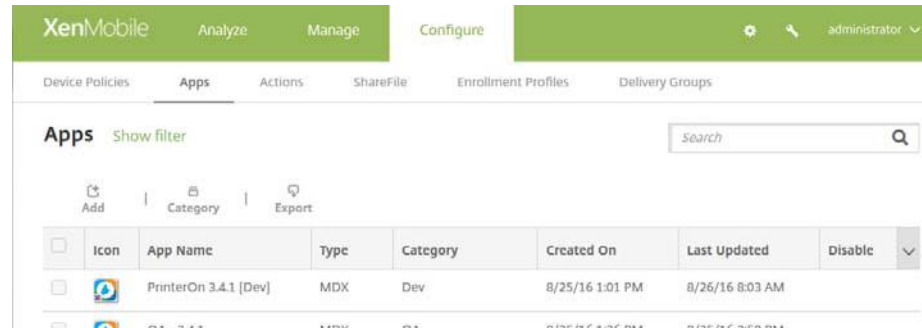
XenMobile Analyze Manage Configure administrator

Device Policies Apps Actions ShareFile Enrollment Profiles Delivery Groups

Apps Show filter

Search

Add | Category | Export

| | Icon | App Name | Type | Category | Created On | Last Updated | Disable |
|---|---|---|---|---|---|---|---|
| | | PrinterOn 3.4.1 [Dev] | MDX | Dev | 8/25/16 1:01 PM | 8/26/16 8:03 AM | |
| | | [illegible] | MDX | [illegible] | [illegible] | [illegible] | |